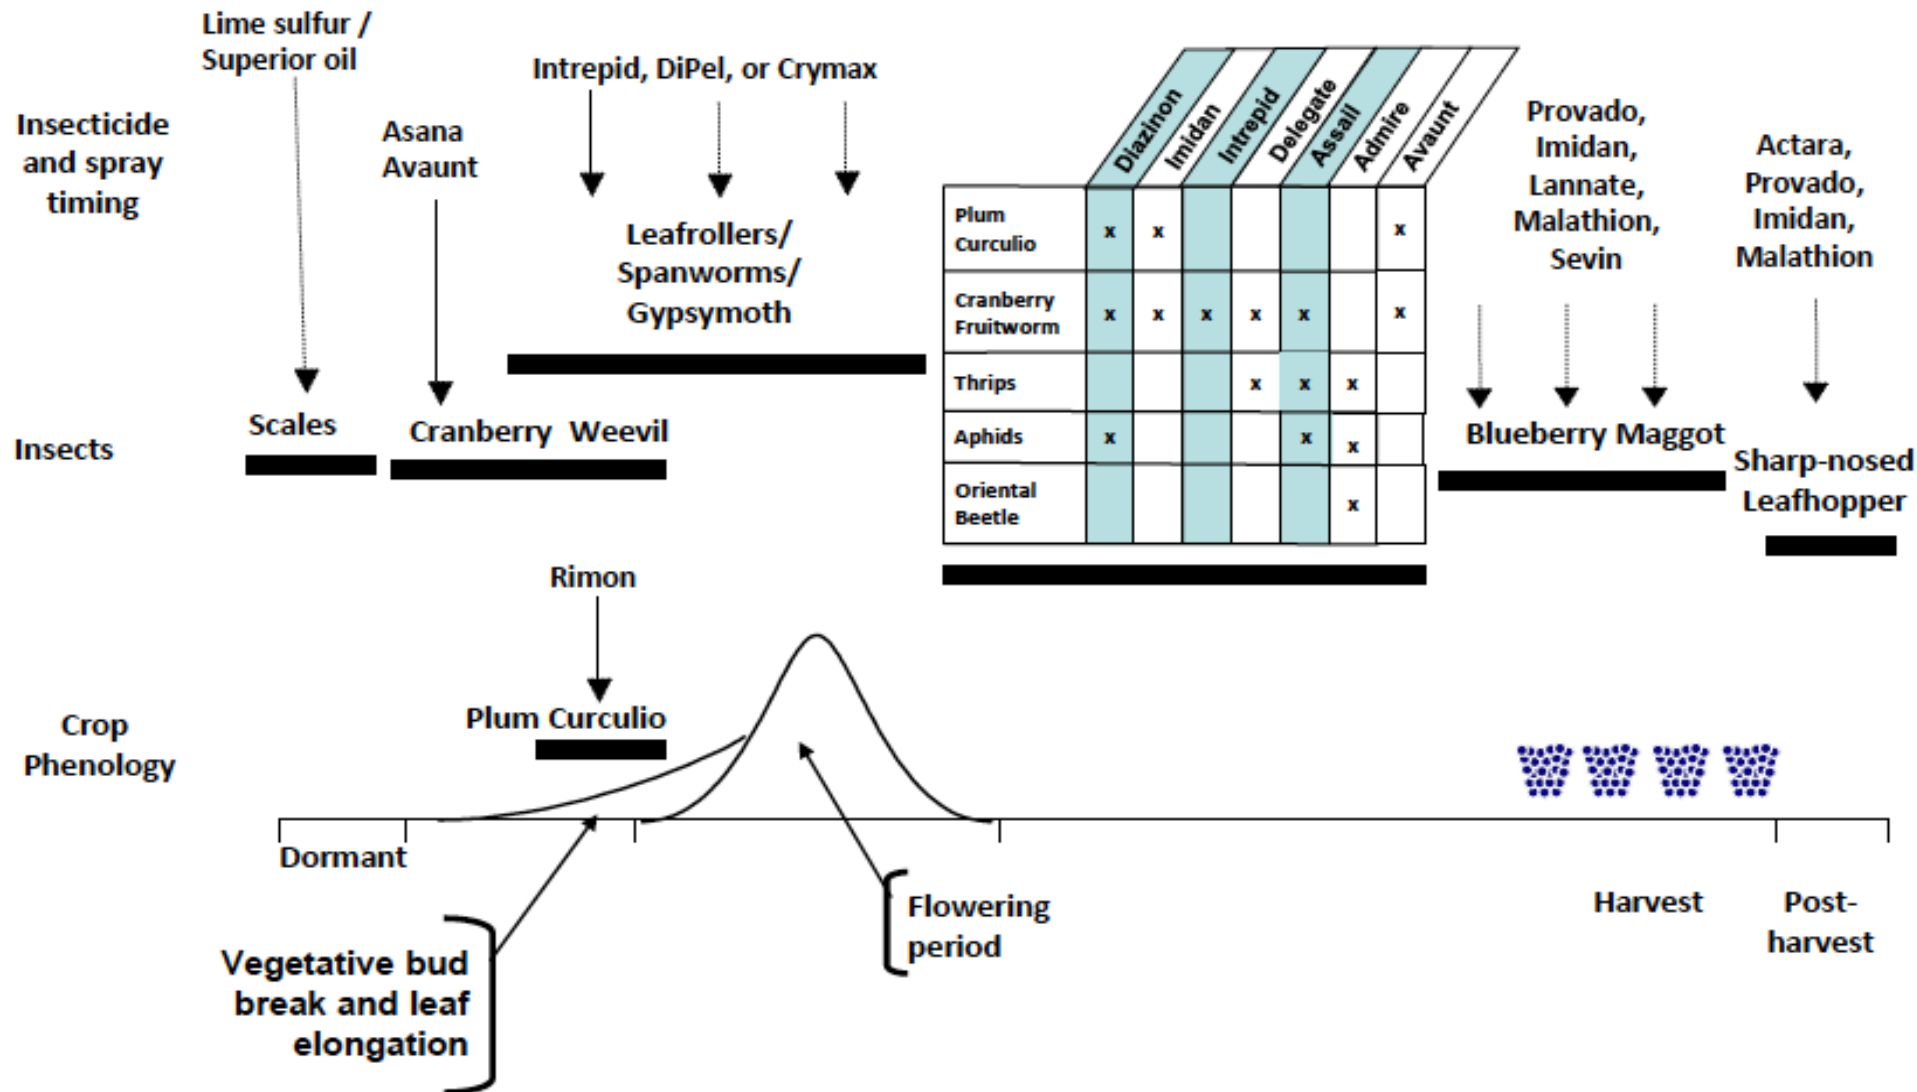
Insecticide and spray timing

Lime sulfur / Superior oil

Asana Avaunt

Intrepid, DiPel, or Crymax

Leafrollers/ Spanworms/ Gypsymoth

| | Diazinon | Imidan | Intrepid | Delegate | Assail | Admire | Avaunt |
|---|---|---|---|---|---|---|---|
| Plum Curculio | x | x | | | | | x |
| Cranberry Fruitworm | x | x | x | x | x | | x |
| Thrips | | | | x | x | x | |
| Aphids | x | | | | x | x | |
| Oriental Beetle | | | | | | x | |

Provado, Imidan, Lannate, Malathion, Sevin

Actara, Provado, Imidan, Malathion

Insects

Scales

Cranberry Weevil

Blueberry Maggot

Sharp-nosed Leafhopper

Rimon

Plum Curculio

Crop Phenology

Dormant

Flowering period

Harvest

Post-harvest

Vegetative bud break and leaf elongation